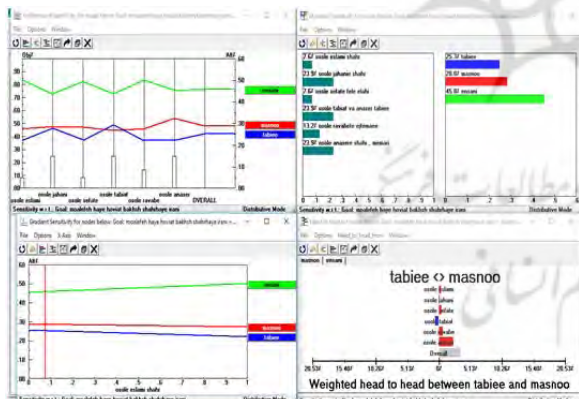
File Options Window

Obj% Alt%

masnoo
tabiee

soole eslami soole jahani soole tabiat soole sakhte soole rawabe soole amoozesh OVERALL

Sensitivity w.r.t.: Goal: moallefeh haye hoviat bakhsh shakhsiyat irani Distributive Mode

File Options Window

27.6% soole eslami shahr
23.5% soole jahani shahr
27.6% soole tabie shahr
23.5% soole tabiat va anasor tabiee
13.2% soole rawabete ejtemaee
23.5% soole amoozesh shahr, mesaari

25.5% tabiee
29.6% masnoo
45.0% mesaari

Sensitivity w.r.t.: Goal: moallefeh haye hoviat bakhsh shakhsiyat irani Distributive Mode

Gradient Sensitivity for: soole tabiee: Goal: moallefeh haye hoviat bakhsh shakhsiyat irani

File Options X-Axis Window

Alt%

soole eslami shahr

masnoo
tabiee

File Options Head to Head Window

masnoo tabiee

tabiee <> masnoo

soole eslami
soole jahani
soole sakhte
soole tabiat
soole rawabe
soole amoozesh
Overall

20.53% 15.40% 10.26% 5.13% 0% 5.13% 10.26% 15.40% 20.53%

Weighted head to head between tabiee and masnoo